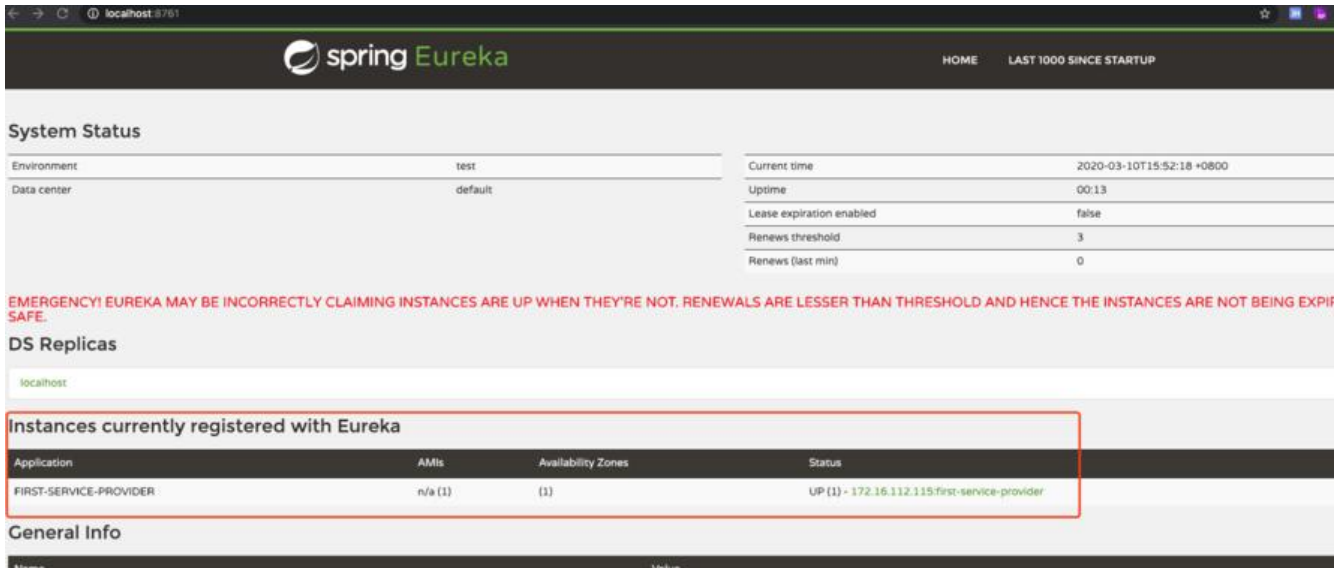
localhost:8761

spring Eureka

HOME LAST 1000 SINCE STARTUP

System Status

| Environment | test |
|---|---|
| Data center | default |

| Current time | 2020-03-10T15:52:18 +0800 |
|---|---|
| Uptime | 00:13 |
| Lease expiration enabled | false |
| Renews threshold | 3 |
| Renews (last min) | 0 |

EMERGENCY! EUREKA MAY BE INCORRECTLY CLAIMING INSTANCES ARE UP WHEN THEY'RE NOT. RENEWALS ARE LESSER THAN THRESHOLD AND HENCE THE INSTANCES ARE NOT BEING EXPI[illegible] SAFE.

DS Replicas

localhost

Instances currently registered with Eureka

| Application | AMIs | Availability Zones | Status |
|---|---|---|---|
| FIRST-SERVICE-PROVIDER | n/a (1) | (1) | UP (1) - 172.16.112.115:first-service-provider |

General Info

| Name | Value |
|---|---|